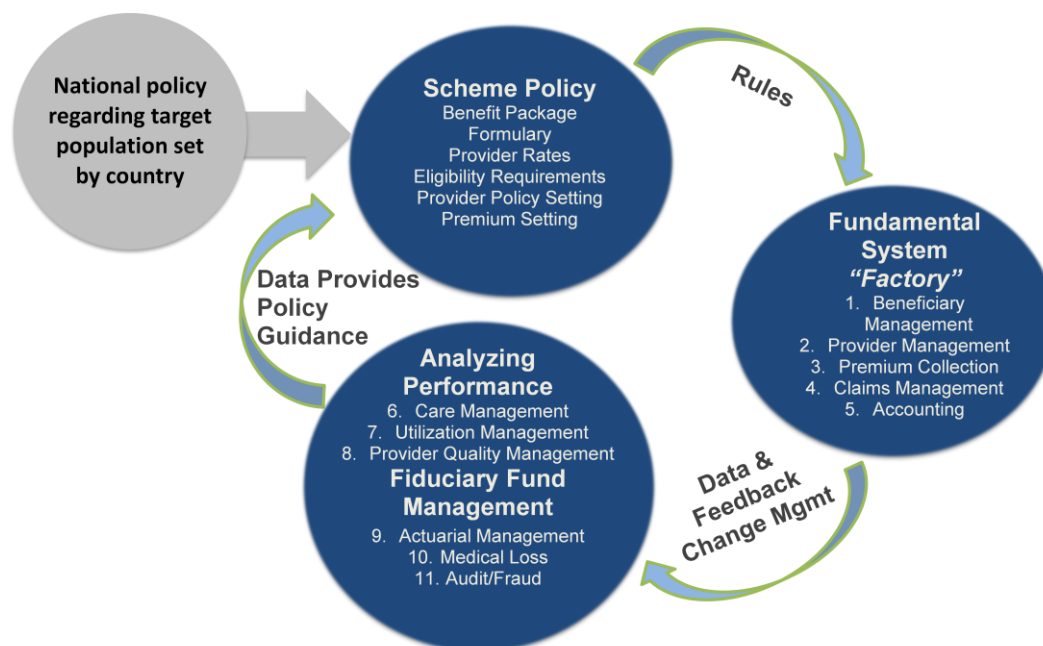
National policy regarding target population set by country

Scheme Policy
Benefit Package
Formulary
Provider Rates
Eligibility Requirements
Provider Policy Setting
Premium Setting

Rules

Fundamental System
"Factory"
1. Beneficiary Management
2. Provider Management
3. Premium Collection
4. Claims Management
5. Accounting

Data & Feedback Change Mgmt

Analyzing Performance
6. Care Management
7. Utilization Management
8. Provider Quality Management
Fiduciary Fund Management
9. Actuarial Management
10. Medical Loss
11. Audit/Fraud

Data Provides Policy Guidance